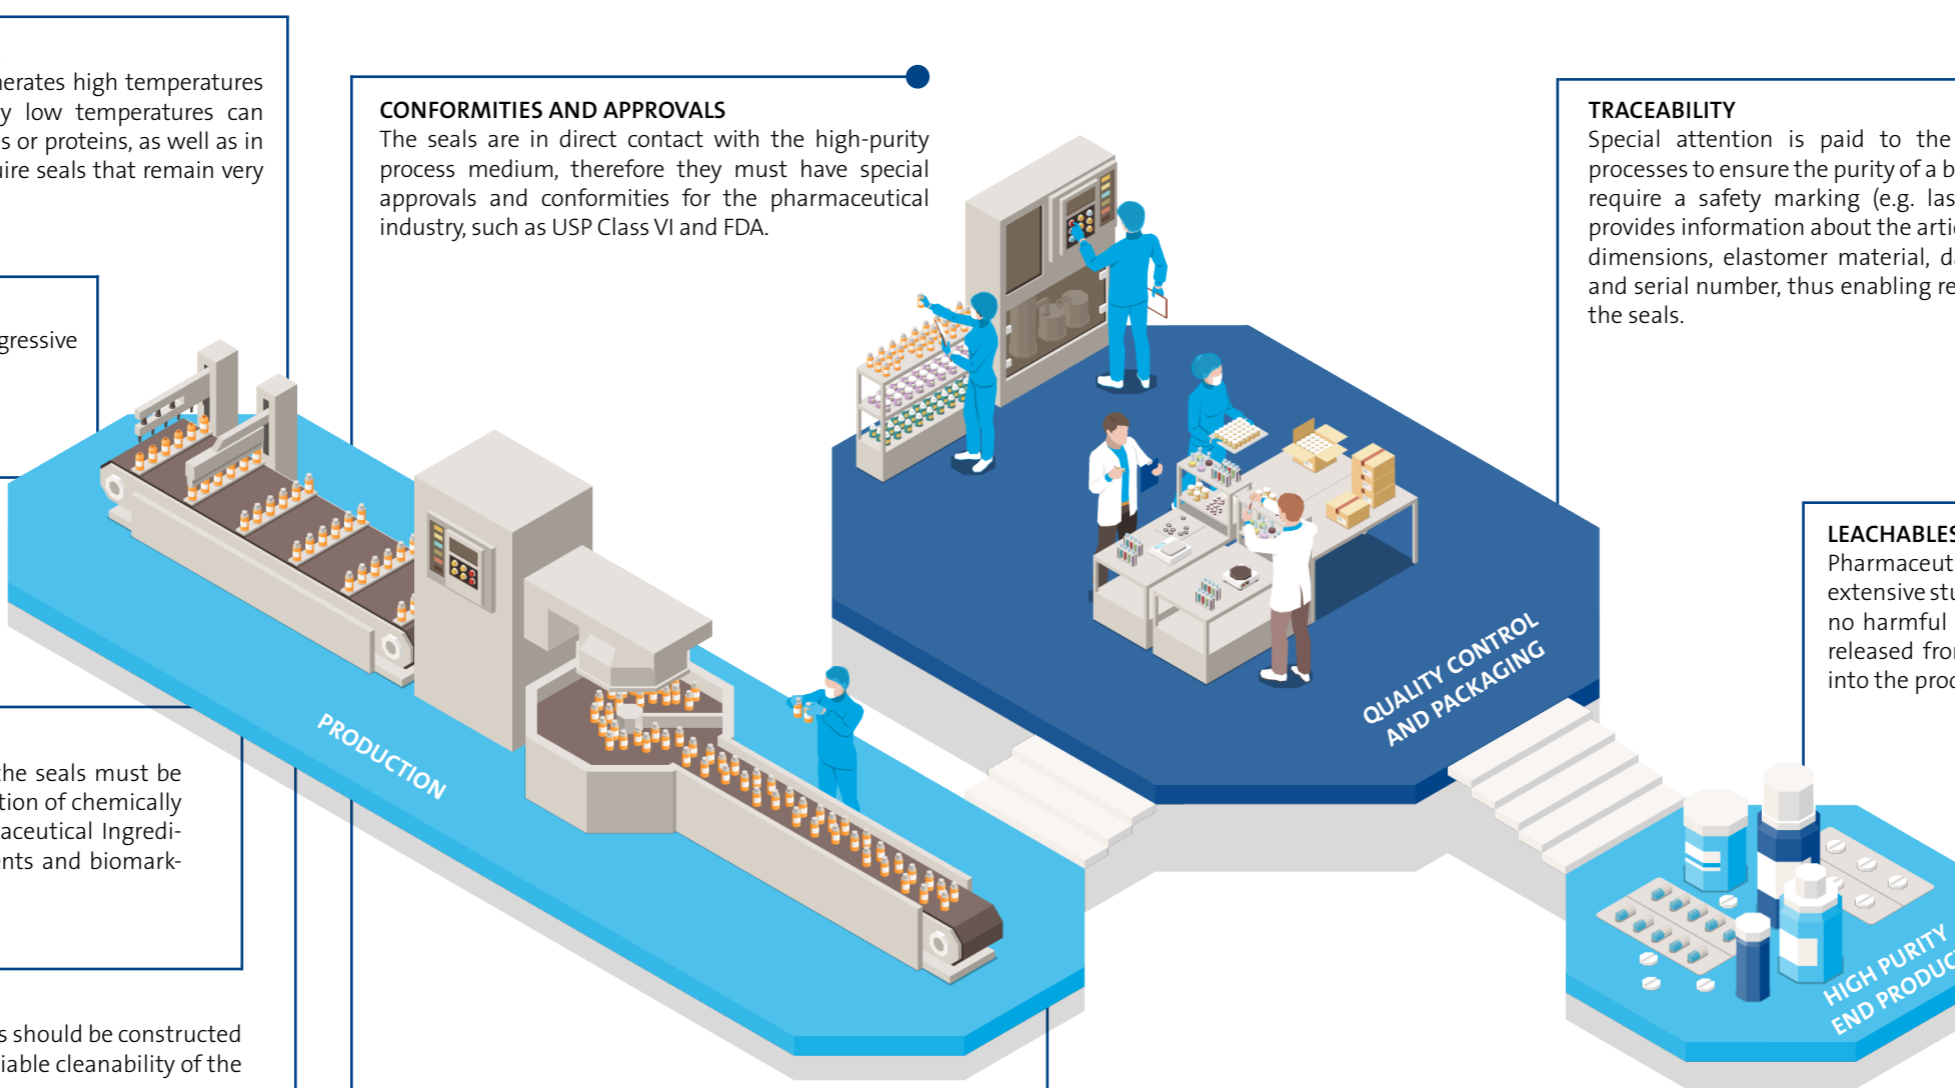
nerates high temperatures y low temperatures can s or proteins, as well as in uire seals that remain very

CONFORMITIES AND APPROVALS
The seals are in direct contact with the high-purity process medium, therefore they must have special approvals and conformities for the pharmaceutical industry, such as USP Class VI and FDA.

TRACEABILITY
Special attention is paid to the processes to ensure the purity of a b require a safety marking (e.g. las provides information about the artic dimensions, elastomer material, d and serial number, thus enabling re the seals.

gressive

LEACHABLES
Pharmaceut extensive stu no harmful released fro into the proc

the seals must be tion of chemically aceutical Ingredients and biomark-

s should be constructed iable cleanability of the

PRODUCTION

QUALITY CONTROL AND PACKAGING

HIGH PURITY END PRODUC